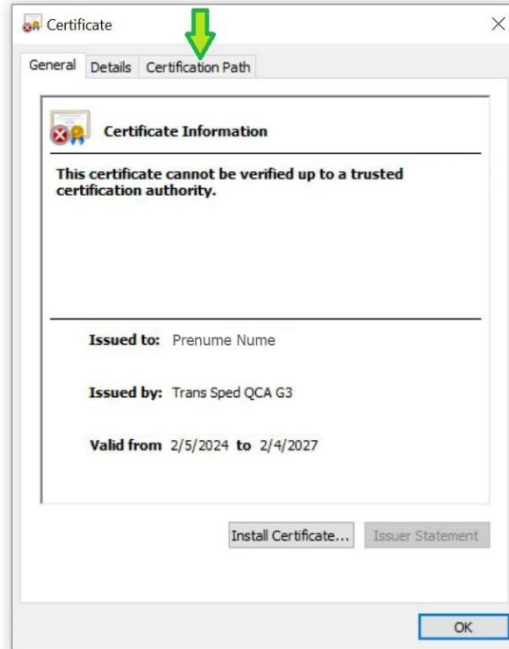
Certificate

General Details Certification Path

Certificate Information

This certificate cannot be verified up to a trusted certification authority.

Issued to: Prenume Nume

Issued by: Trans Sped QCA G3

Valid from 2/5/2024 to 2/4/2027

Install Certificate... Issuer Statement

OK